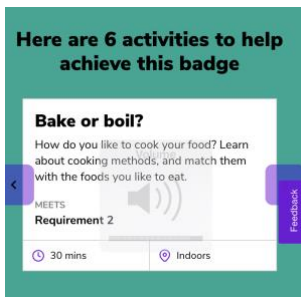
Here are 6 activities to help achieve this badge

Bake or boil?

How do you like to cook your food? Learn about cooking methods, and match them with the foods you like to eat.

MEETS
Requirement 2

30 mins

Indoors

Feedback